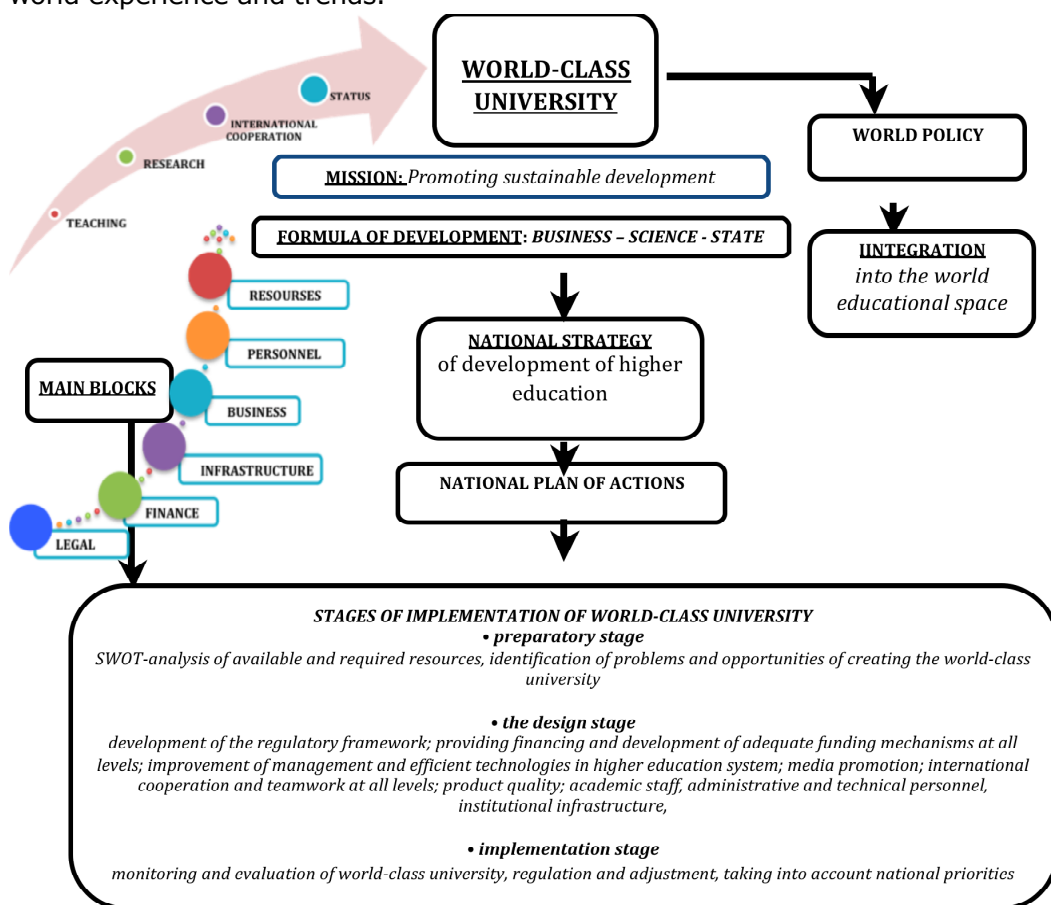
world experience and trends.

WORLD-CLASS UNIVERSITY

STATUS
INTERNATIONAL COOPERATION
RESEARCH
TEACHING

WORLD POLICY

MISSION: Promoting sustainable development

FORMULA OF DEVELOPMENT: BUSINESS – SCIENCE - STATE

IINTEGRATION into the world educational space

RESOURSES
PERSONNEL
BUSINESS
INFRASTRUCTURE
FINANCE
LEGAL

MAIN BLOCKS

NATIONAL STRATEGY of development of higher education

NATIONAL PLAN OF ACTIONS

STAGES OF IMPLEMENTATION OF WORLD-CLASS UNIVERSITY
• preparatory stage
SWOT-analysis of available and required resources, identification of problems and opportunities of creating the world-class university

• the design stage
development of the regulatory framework; providing financing and development of adequate funding mechanisms at all levels; improvement of management and efficient technologies in higher education system; media promotion; international cooperation and teamwork at all levels; product quality; academic staff, administrative and technical personnel, institutional infrastructure,

• implementation stage
monitoring and evaluation of world-class university, regulation and adjustment, taking into account national priorities